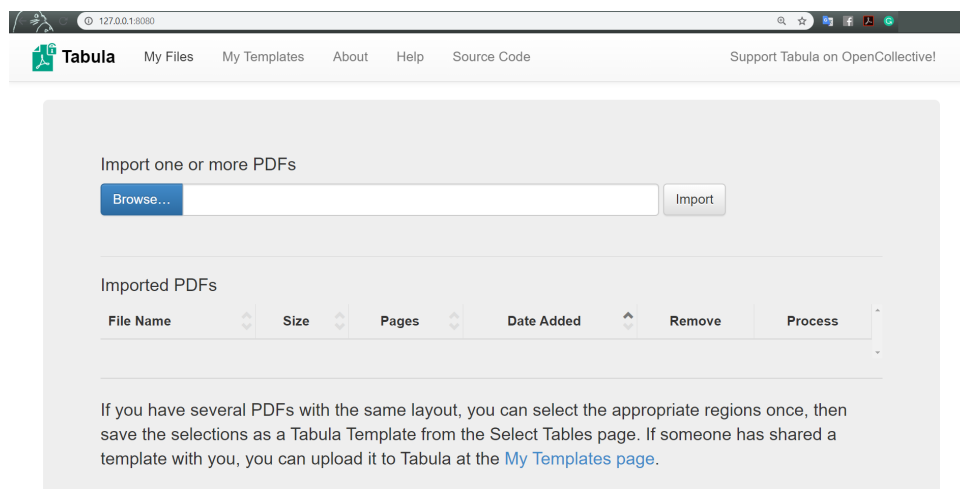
127.0.0.1:8080

Tabula My Files My Templates About Help Source Code Support Tabula on OpenCollective!

Import one or more PDFs

Browse… Import

Imported PDFs

| File Name | Size | Pages | Date Added | Remove | Process |
|---|---|---|---|---|---|

If you have several PDFs with the same layout, you can select the appropriate regions once, then save the selections as a Tabula Template from the Select Tables page. If someone has shared a template with you, you can upload it to Tabula at the My Templates page.